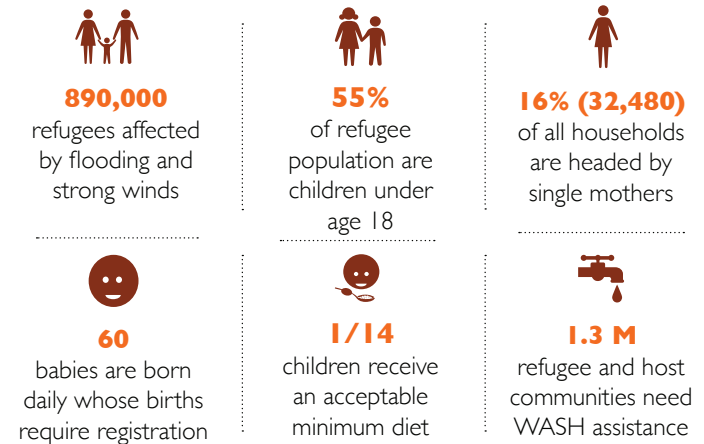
890,000
refugees affected by flooding and strong winds

55%
of refugee population are children under age 18

16% (32,480)
of all households are headed by single mothers

60
babies are born daily whose births require registration

1/14
children receive an acceptable minimum diet

1.3 M
refugee and host communities need WASH assistance